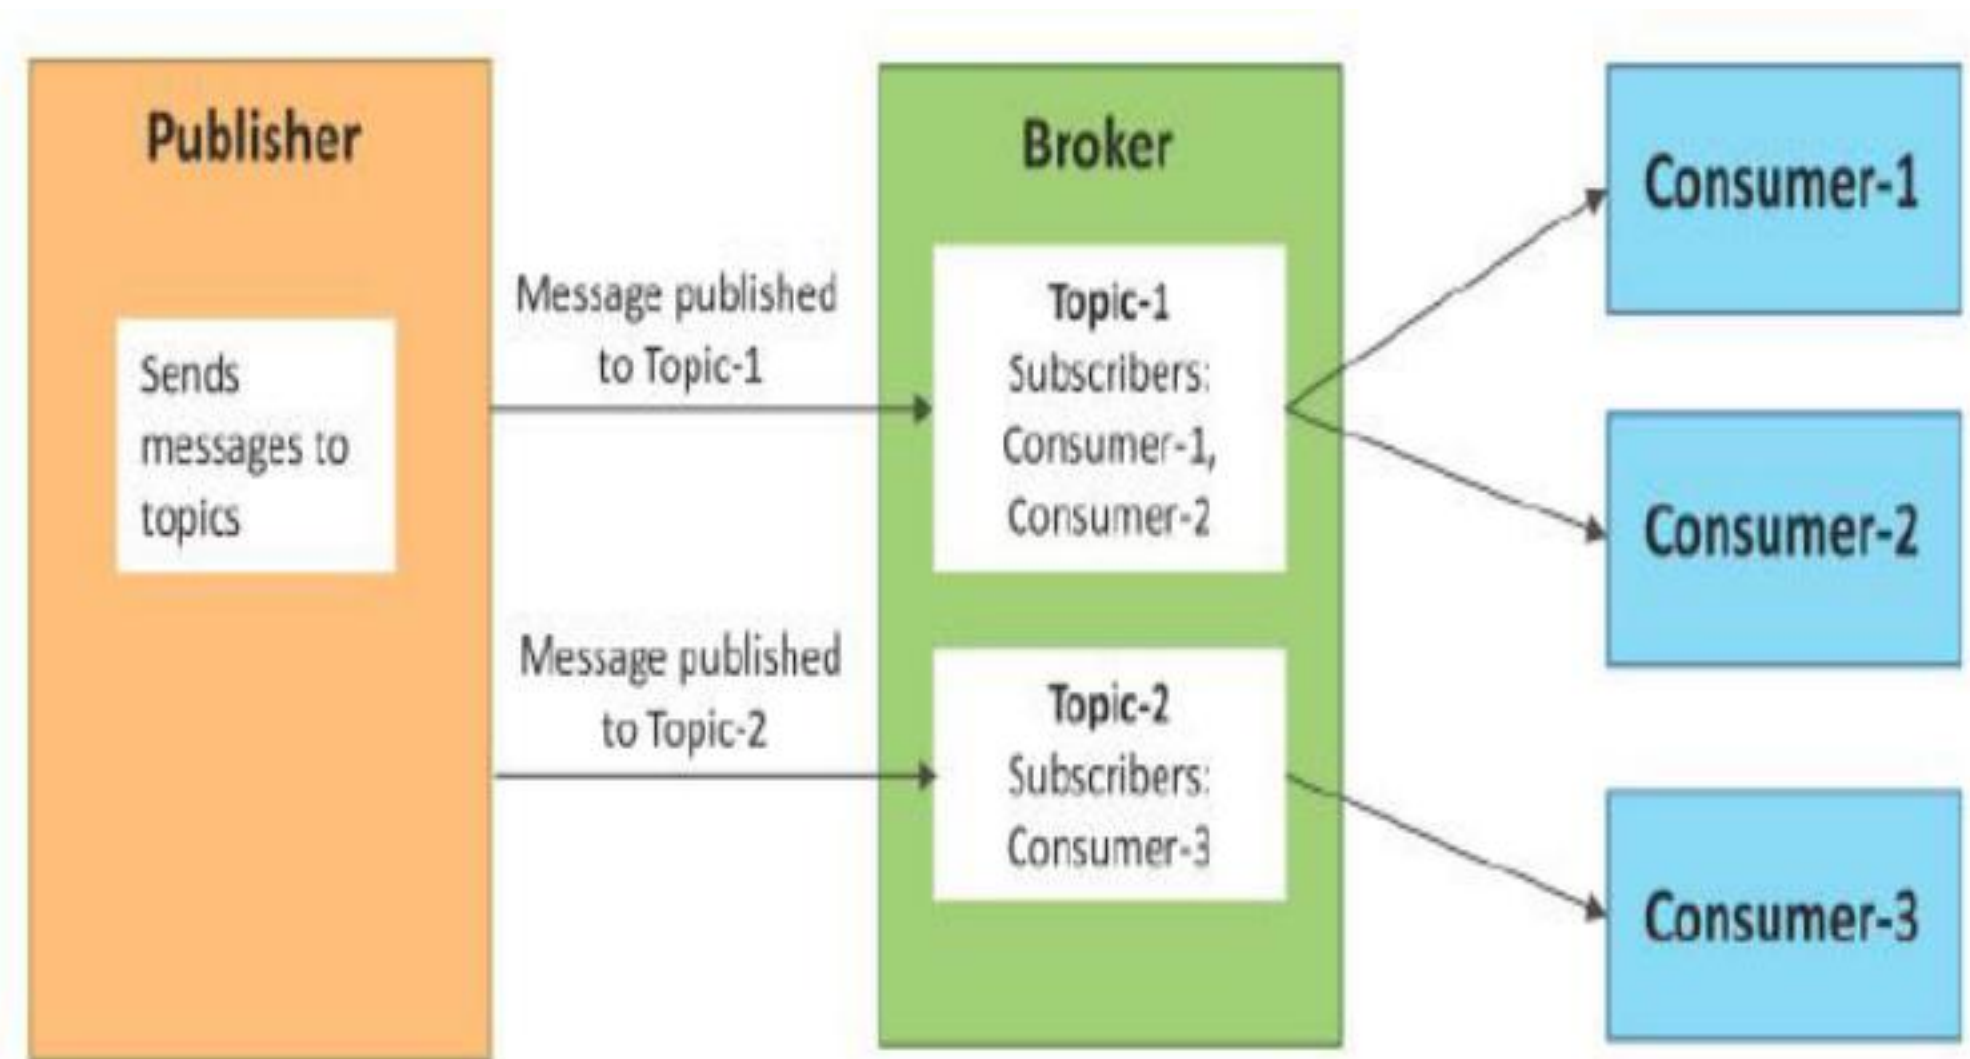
Publisher

Sends messages to topics

Message published to Topic-1

Message published to Topic-2

Broker

Topic-1
Subscribers:
Consumer-1,
Consumer-2

Topic-2
Subscribers:
Consumer-3

Consumer-1

Consumer-2

Consumer-3